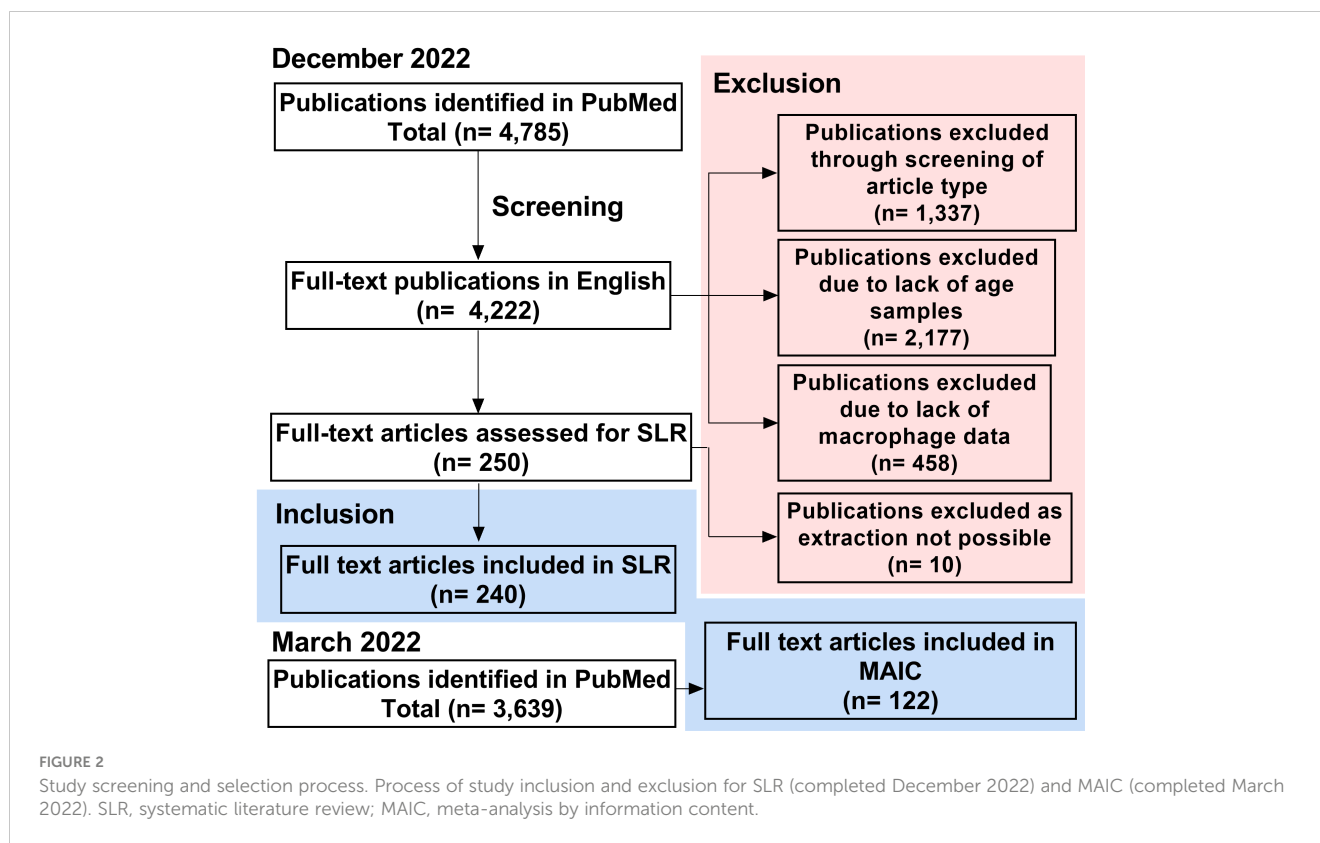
December 2022

Publications identified in PubMed
Total (n= 4,785)

Screening

Full-text publications in English
(n= 4,222)

Full-text articles assessed for SLR
(n= 250)

Exclusion

Publications excluded through screening of article type
(n= 1,337)

Publications excluded due to lack of age samples
(n= 2,177)

Publications excluded due to lack of macrophage data
(n= 458)

Publications excluded as extraction not possible
(n= 10)

Inclusion

Full text articles included in SLR
(n= 240)

March 2022

Publications identified in PubMed
Total (n= 3,639)

Full text articles included in MAIC
(n= 122)

FIGURE 2

Study screening and selection process. Process of study inclusion and exclusion for SLR (completed December 2022) and MAIC (completed March 2022). SLR, systematic literature review; MAIC, meta-analysis by information content.